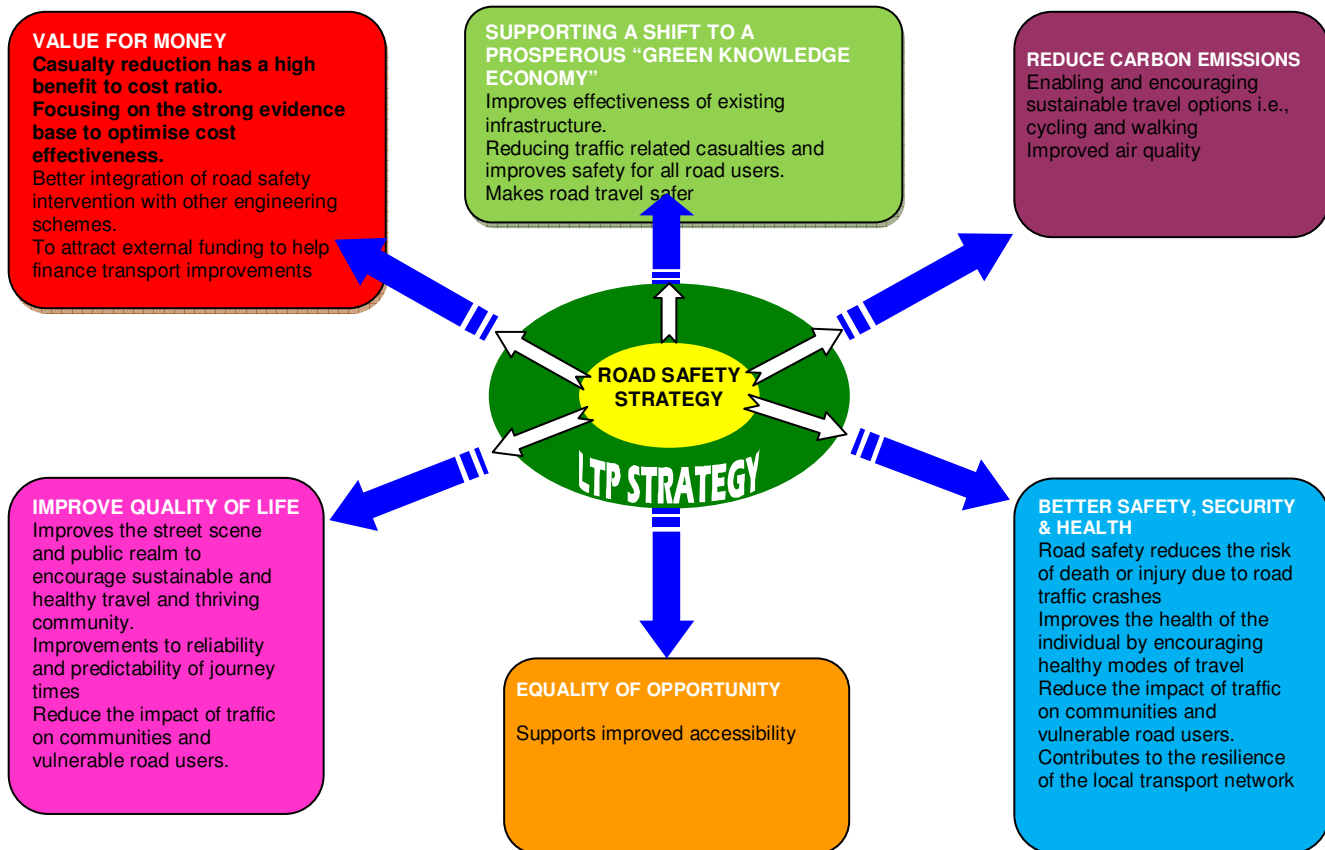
VALUE FOR MONEY
Casualty reduction has a high benefit to cost ratio.
Focusing on the strong evidence base to optimise cost effectiveness.
Better integration of road safety intervention with other engineering schemes.
To attract external funding to help finance transport improvements

SUPPORTING A SHIFT TO A PROSPEROUS "GREEN KNOWLEDGE ECONOMY"
Improves effectiveness of existing infrastructure.
Reducing traffic related casualties and improves safety for all road users.
Makes road travel safer

REDUCE CARBON EMISSIONS
Enabling and encouraging sustainable travel options i.e., cycling and walking
Improved air quality

ROAD SAFETY STRATEGY

LTP STRATEGY

IMPROVE QUALITY OF LIFE
Improves the street scene and public realm to encourage sustainable and healthy travel and thriving community.
Improvements to reliability and predictability of journey times
Reduce the impact of traffic on communities and vulnerable road users.

EQUALITY OF OPPORTUNITY

Supports improved accessibility

BETTER SAFETY, SECURITY & HEALTH
Road safety reduces the risk of death or injury due to road traffic crashes
Improves the health of the individual by encouraging healthy modes of travel
Reduce the impact of traffic on communities and vulnerable road users.
Contributes to the resilience of the local transport network